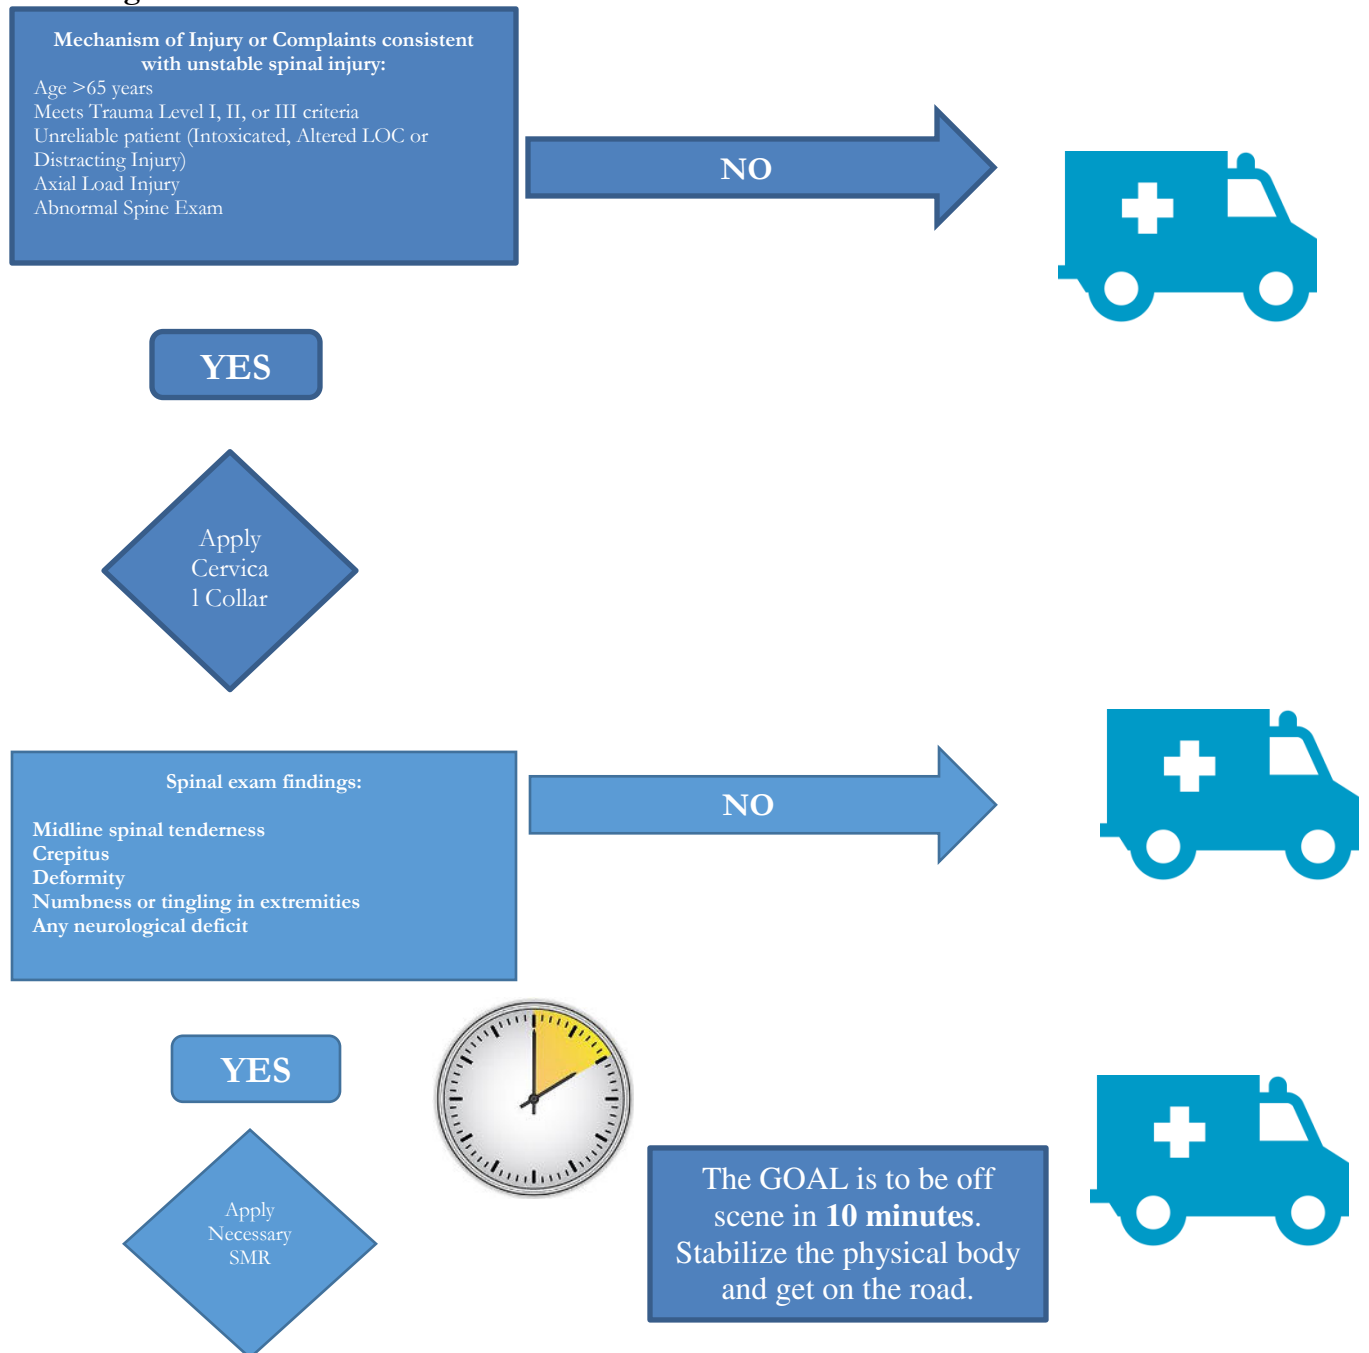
Mechanism of Injury or Complaints consistent with unstable spinal injury:
Age >65 years
Meets Trauma Level I, II, or III criteria
Unreliable patient (Intoxicated, Altered LOC or Distracting Injury)
Axial Load Injury
Abnormal Spine Exam

NO

YES

Apply Cervical Collar

Spinal exam findings:

Midline spinal tenderness
Crepitus
Deformity
Numbness or tingling in extremities
Any neurological deficit

NO

YES

Apply Necessary SMR

The GOAL is to be off scene in **10 minutes**. Stabilize the physical body and get on the road.